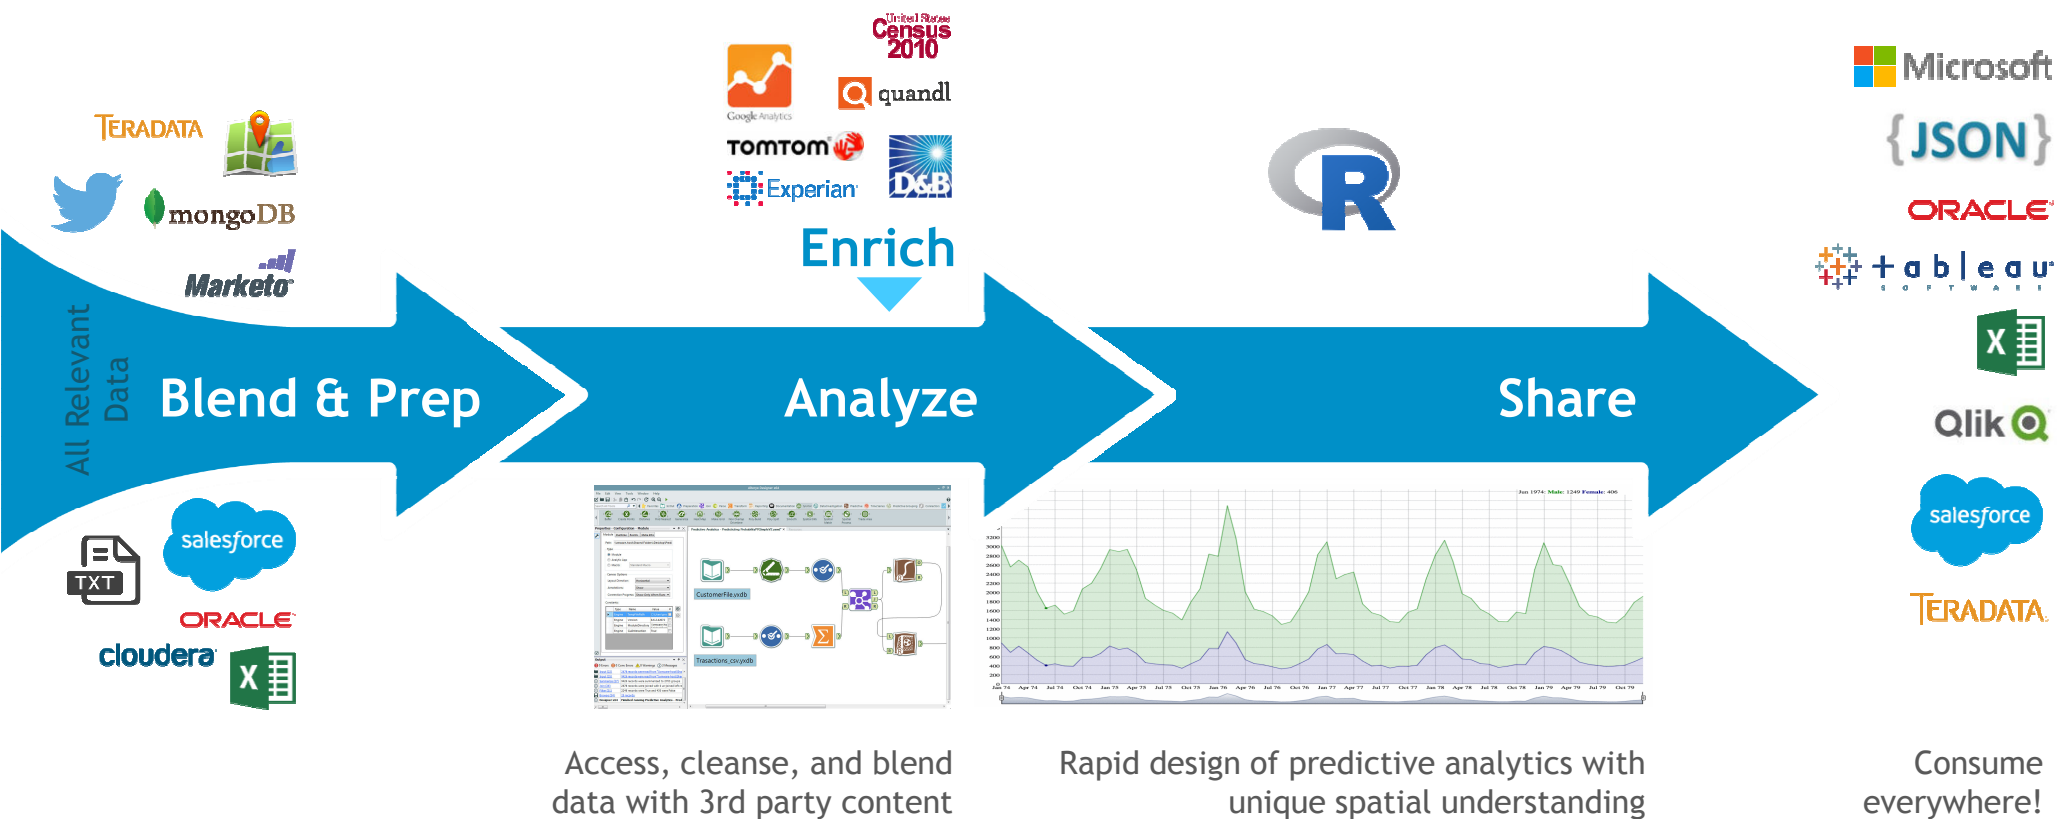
TERADATA

mongoDB

Marketo

All Relevant Data

Blend & Prep

salesforce

TXT

ORACLE

cloudera

X

Google Analytics

United States Census 2010

quandl

TOMTOM

Experian

D&B

Enrich

Analyze

CustomerFile.yxdb

Transactions_csv.yxdb

R

Share

Microsoft

{JSON}

ORACLE

tableau SOFTWARE

X

Qlik

salesforce

TERADATA

Access, cleanse, and blend data with 3rd party content

Rapid design of predictive analytics with unique spatial understanding

Consume everywhere!